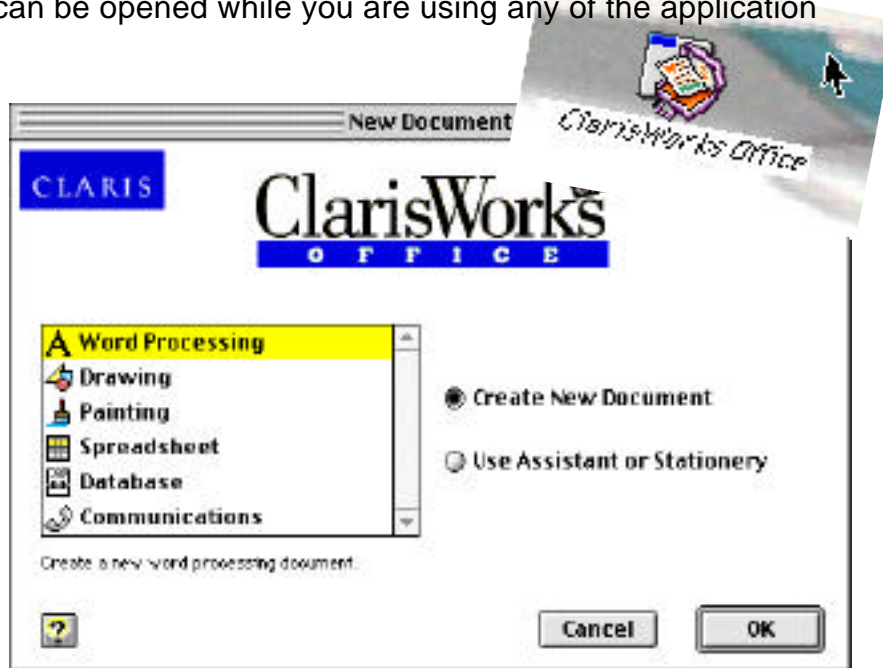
can be opened while you are using any of the application

New Document

ClarisWorks Office

CLARIS

ClarisWorks
OFFICE

Word Processing
Drawing
Painting
Spreadsheet
Database
Communications

Create New Document

Use Assistant or Stationery

Create a new word processing document.

?

Cancel

OK